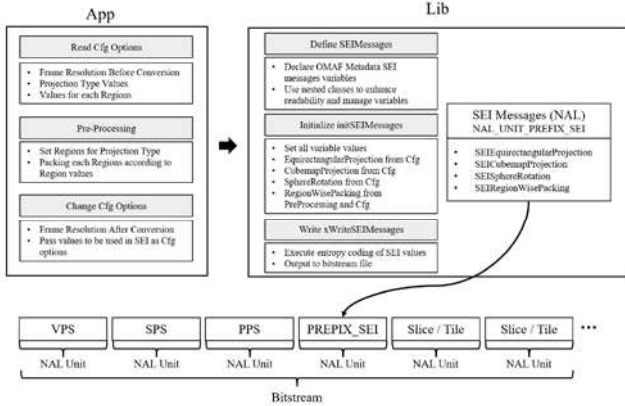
App

Read Cfg Options

- Frame Resolution Before Conversion
- Projection Type Values
- Values for each Regions

Pre-Processing

- Set Regions for Projection Type
- Packing each Regions according to Region values

Change Cfg Options

- Frame Resolution After Conversion
- Pass values to be used in SEI as Cfg options

Lib

Define SEIMessages

- Declare OMAF Metadata SEI messages variables
- Use nested classes to enhance readability and manage variables

Initialize initSEIMessages

- Set all variable values
- EquirectangularProjection from Cfg
- CubemapProjection from Cfg
- SphereRotation from Cfg
- RegionWisePacking from PreProcessing and Cfg

Write xWriteSEIMessages

- Execute entropy coding of SEI values
- Output to bitstream file

SEI Messages (NAL)
NAL_UNIT_PREFIX_SEI

- SEIEquirectangularProjection
- SEICubemapProjection
- SEISphereRotation
- SEIRegionWisePacking

| VPS | SPS | PPS | PREFIX_SEI | Slice / Tile | Slice / Tile | ... |
|---|---|---|---|---|---|---|
| NAL Unit | NAL Unit | NAL Unit | NAL Unit | NAL Unit | NAL Unit | |

Bitstream